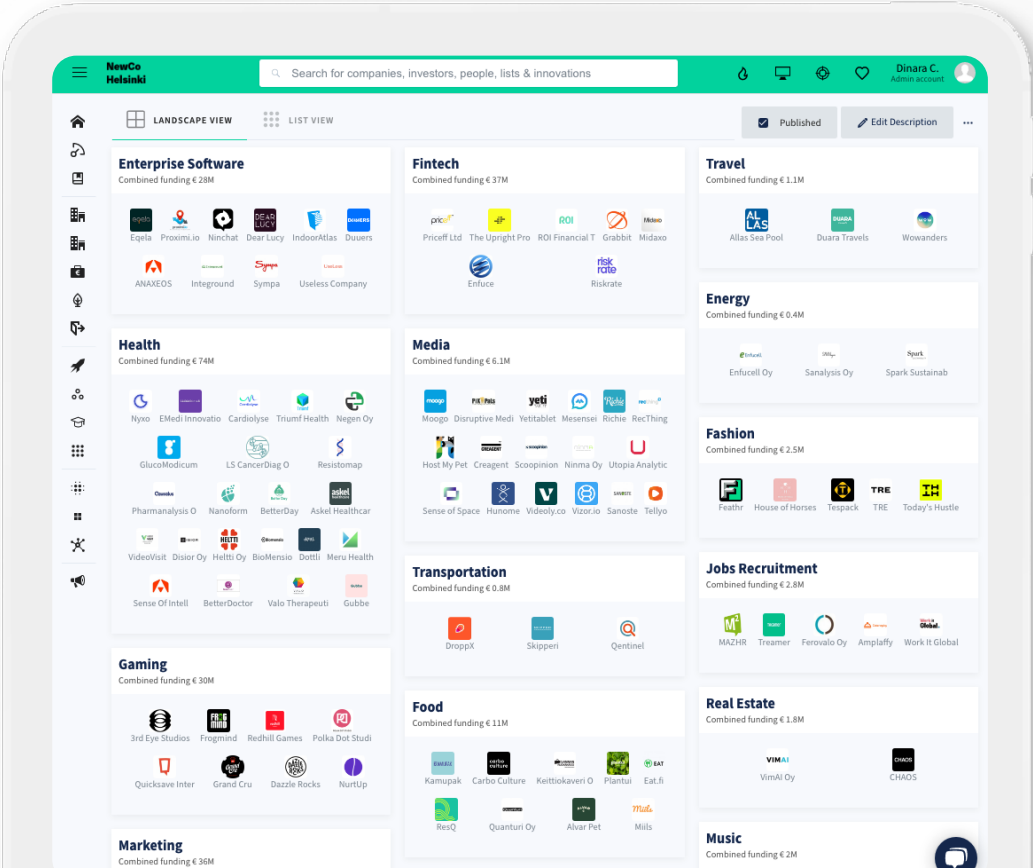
NewCo Helsinki

Search for companies, investors, people, lists & innovations

Dinara C.
Admin account

LANDSCAPE VIEW
LIST VIEW

Published
Edit Description

Enterprise Software
Combined funding € 28M
Eqela
Proximi.io
Ninchat
Dear Lucy
IndoorAtlas
Duuers
ANAXEOS
Integround
Sympa
Useless Company

Fintech
Combined funding € 37M
Priceff Ltd
The Upright Pro
ROI Financial T
Grabbit
Midaxo
Enfuce
Riskrate

Travel
Combined funding € 1.1M
Allas Sea Pool
Duara Travels
Wowanders

Energy
Combined funding € 0.4M
Enfucell Oy
Sanalysis Oy
Spark Sustainab

Health
Combined funding € 74M
Nyxo
EMedi Innovatio
Cardiolyse
Triumf Health
Negen Oy
GlucoModicum
LS CancerDiag O
Resistomap
Pharmanalysis O
Nanoform
BetterDay
Askel Healthcar
VideoVisit
Disior Oy
Heltti Oy
BioMensio
Dottli
Meru Health
Sense Of Intell
BetterDoctor
Valo Therapeuti
Gubbe

Media
Combined funding € 6.1M
Moogo
Disruptive Medi
Yetitablet
Mesensei
Richie
RecThing
Host My Pet
Creagent
Scoopinion
Ninma Oy
Utopia Analytic
Sense of Space
Hunome
Videoly.co
Vizor.io
Sanoste
Tellyo

Fashion
Combined funding € 2.5M
Feathr
House of Horses
Tespack
TRE
Today's Hustle

Jobs Recruitment
Combined funding € 2.8M
MAZHR
Treamer
Ferovalo Oy
Amplaffy
Work It Global

Transportation
Combined funding € 0.8M
DroppX
Skipperi
Qentinel

Gaming
Combined funding € 30M
3rd Eye Studios
Frogmind
Redhill Games
Polka Dot Studi
Quicksave Inter
Grand Cru
Dazzle Rocks
NurtUp

Food
Combined funding € 11M
Kamupak
Carbo Culture
Keittiokaveri O
Plantui
Eat.fi
ResQ
Quanturi Oy
Alvar Pet
Miils

Real Estate
Combined funding € 1.8M
VimAI Oy
CHAOS

Marketing
Combined funding € 36M

Music
Combined funding € 2M